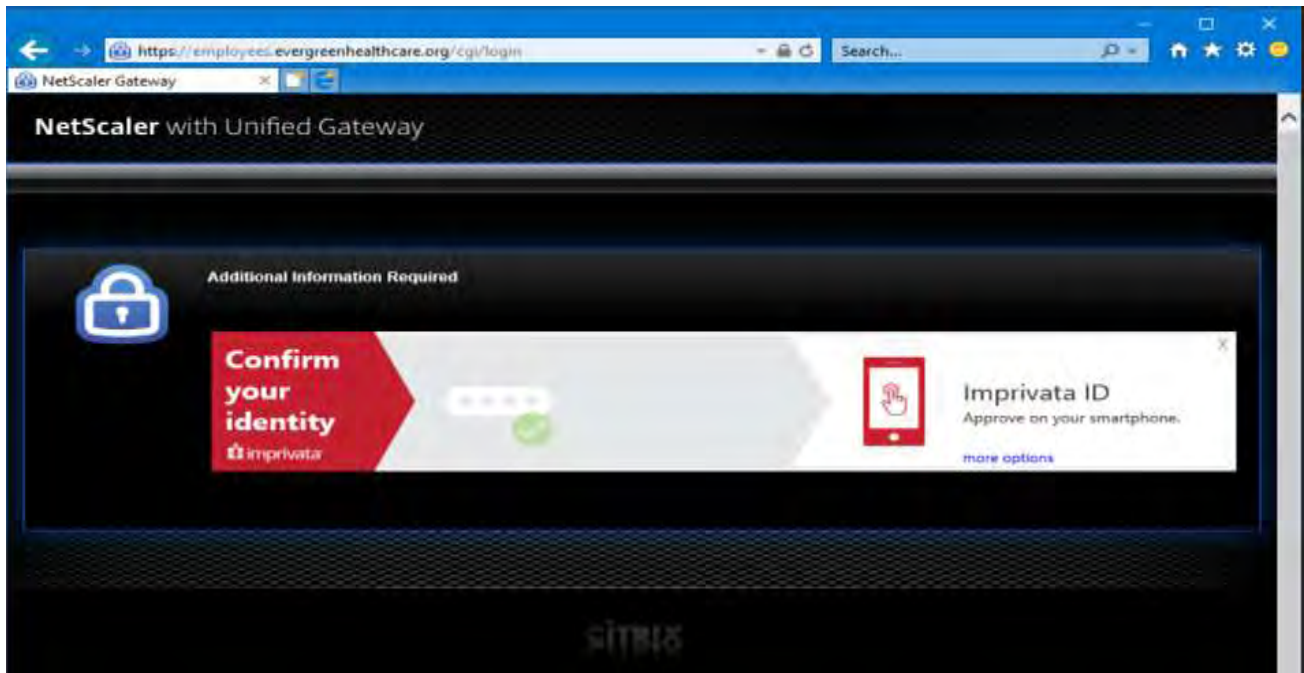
https://employees.evergreenhealthcare.org/cgi/login

Search...

NetScaler Gateway

NetScaler with Unified Gateway

Additional Information Required

Confirm your identity

imprivata

Imprivata ID

Approve on your smartphone.

more options

CITRIX